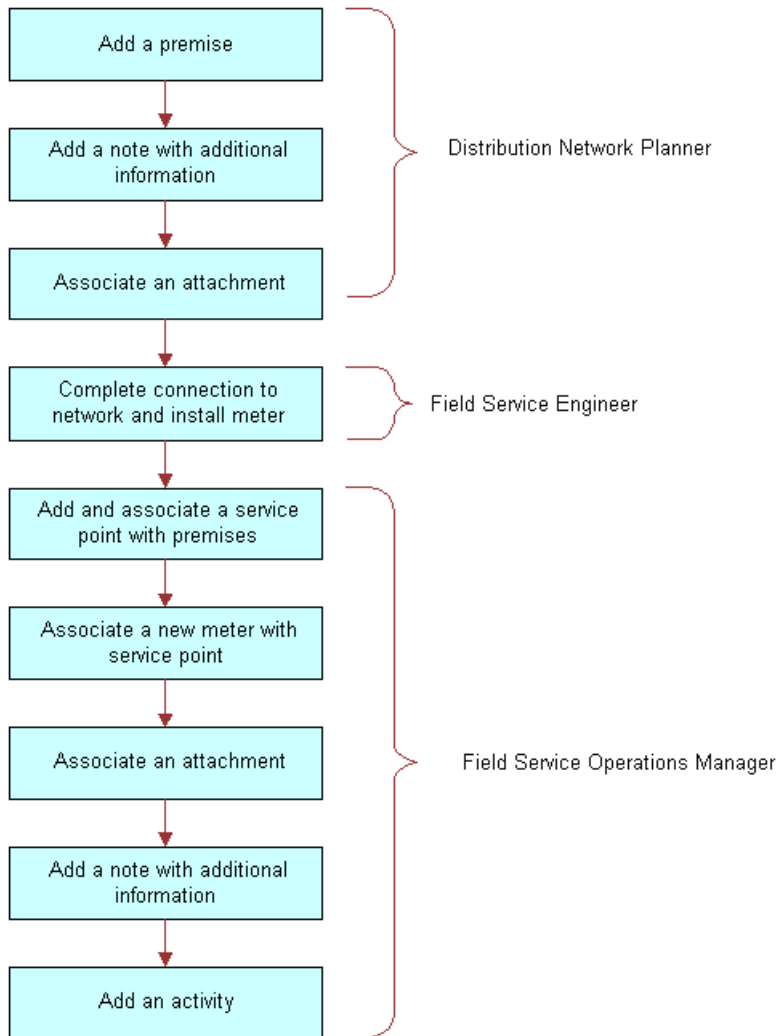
Add a premise

Add a note with additional information

Associate an attachment

Distribution Network Planner

Complete connection to network and install meter

Field Service Engineer

Add and associate a service point with premises

Associate a new meter with service point

Associate an attachment

Add a note with additional information

Add an activity

Field Service Operations Manager